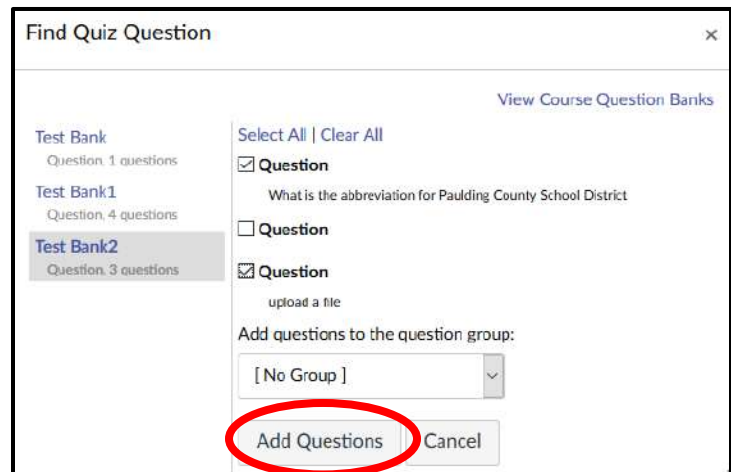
Find Quiz Question
×

View Course Question Banks

Test Bank
Question, 1 questions
Test Bank1
Question, 4 questions
Test Bank2
Question, 3 questions

Select All | Clear All

☑ Question
What is the abbreviation for Paulding County School District

☐ Question

☑ Question
upload a file

Add questions to the question group:

[ No Group ]

Add Questions
Cancel